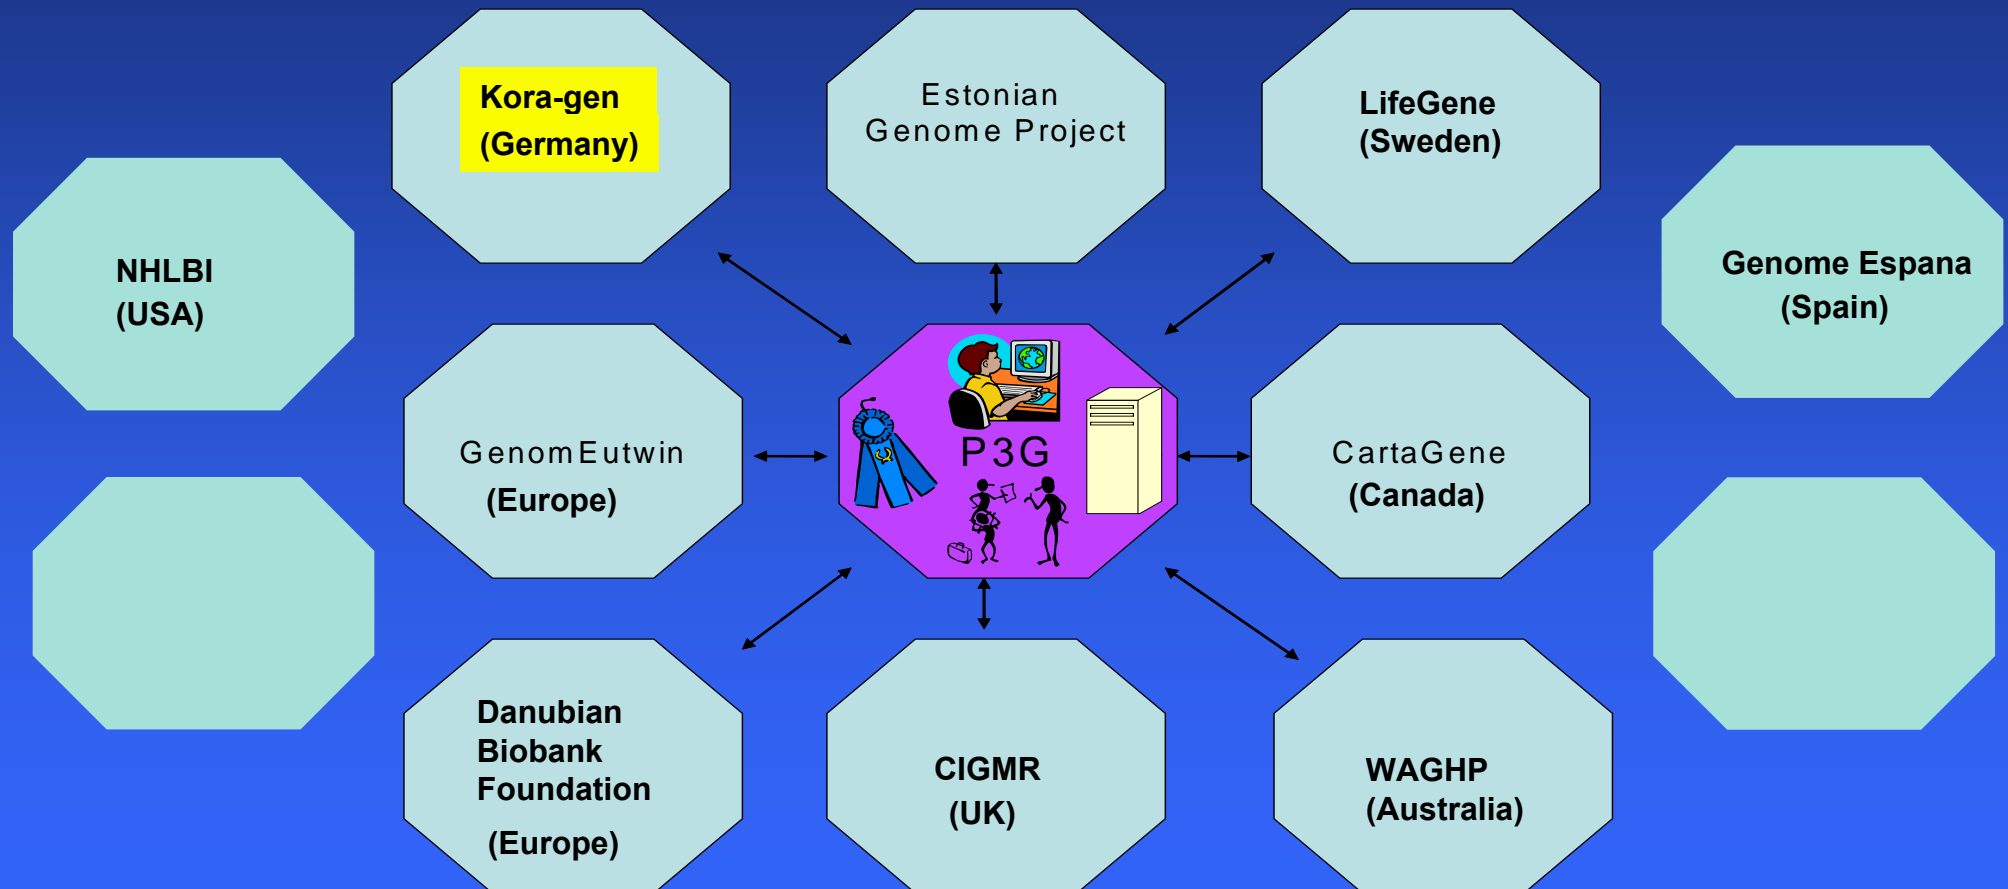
NHLBI
(USA)

Kora-gen
(Germany)

Estonian
Genome Project

LifeGene
(Sweden)

Genome Espana
(Spain)

GenomEutwin
(Europe)

P3G

CartaGene
(Canada)

Danubian
Biobank
Foundation
(Europe)

CIGMR
(UK)

WAGHP
(Australia)